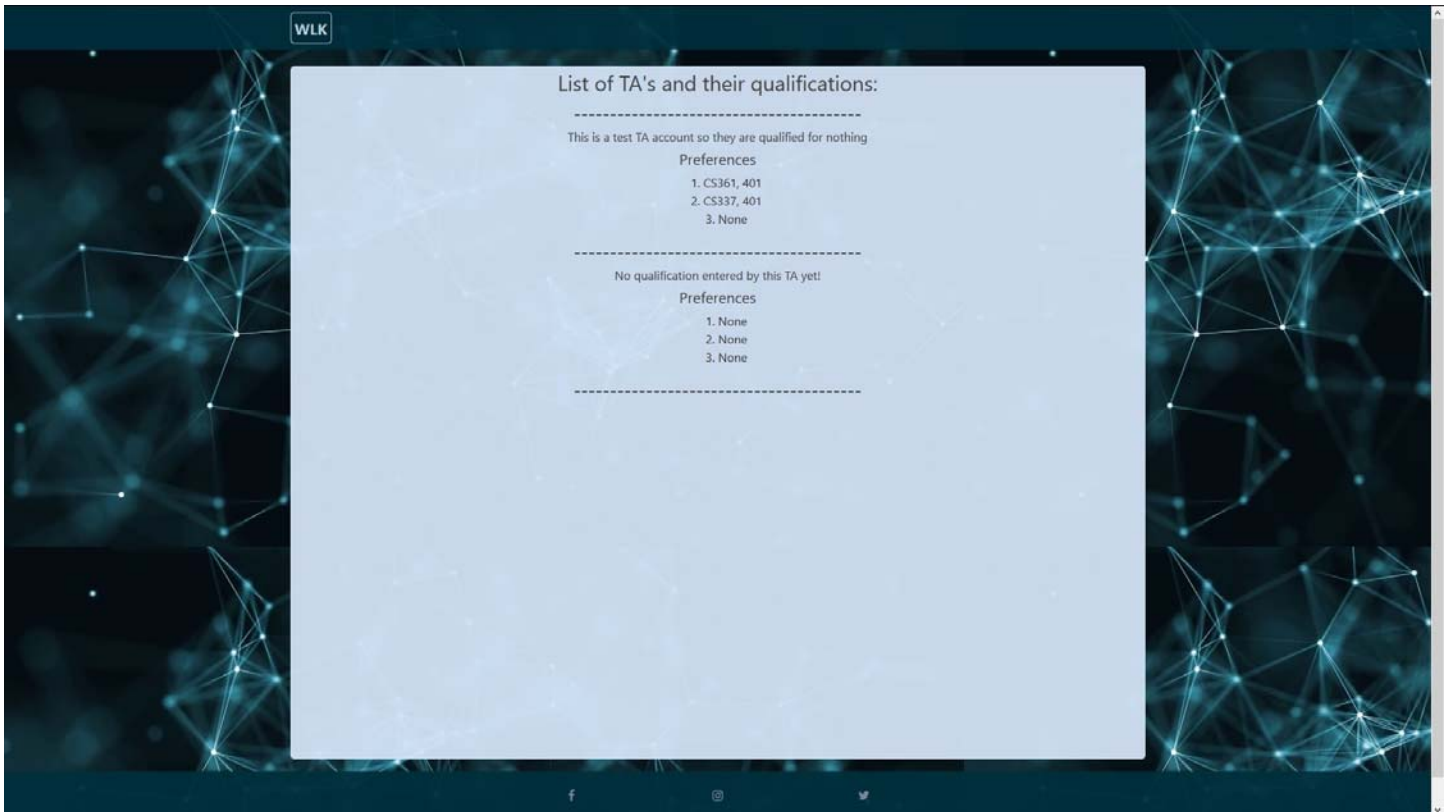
WLK

List of TA's and their qualifications:

----------------------------------------

This is a test TA account so they are qualified for nothing

Preferences

1. CS361, 401
2. CS337, 401
3. None

----------------------------------------

No qualification entered by this TA yet!

Preferences

1. None
2. None
3. None

----------------------------------------